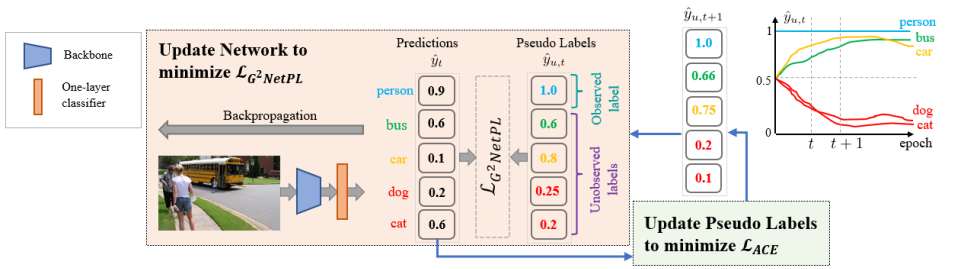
Backbone

One-layer classifier

Update Network to minimize $\mathcal{L}_{G^2NetPL}$

Predictions
$\hat{y}_t$

Pseudo Labels
$\hat{y}_{u,t}$

Backpropagation

person
bus
car
dog
cat

| 0.9 |
| 0.6 |
| 0.1 |
| 0.2 |
| 0.6 |

$\mathcal{L}_{G^2NetPL}$

| 1.0 |
| 0.6 |
| 0.8 |
| 0.25 |
| 0.2 |

Observed label

Unobserved labels

$\hat{y}_{u,t+1}$

| 1.0 |
| 0.66 |
| 0.75 |
| 0.2 |
| 0.1 |

Update Pseudo Labels to minimize $\mathcal{L}_{ACE}$

$\hat{y}_{u,t}$
1
0.5
0
$t$
$t+1$
epoch
person
bus
car
dog
cat